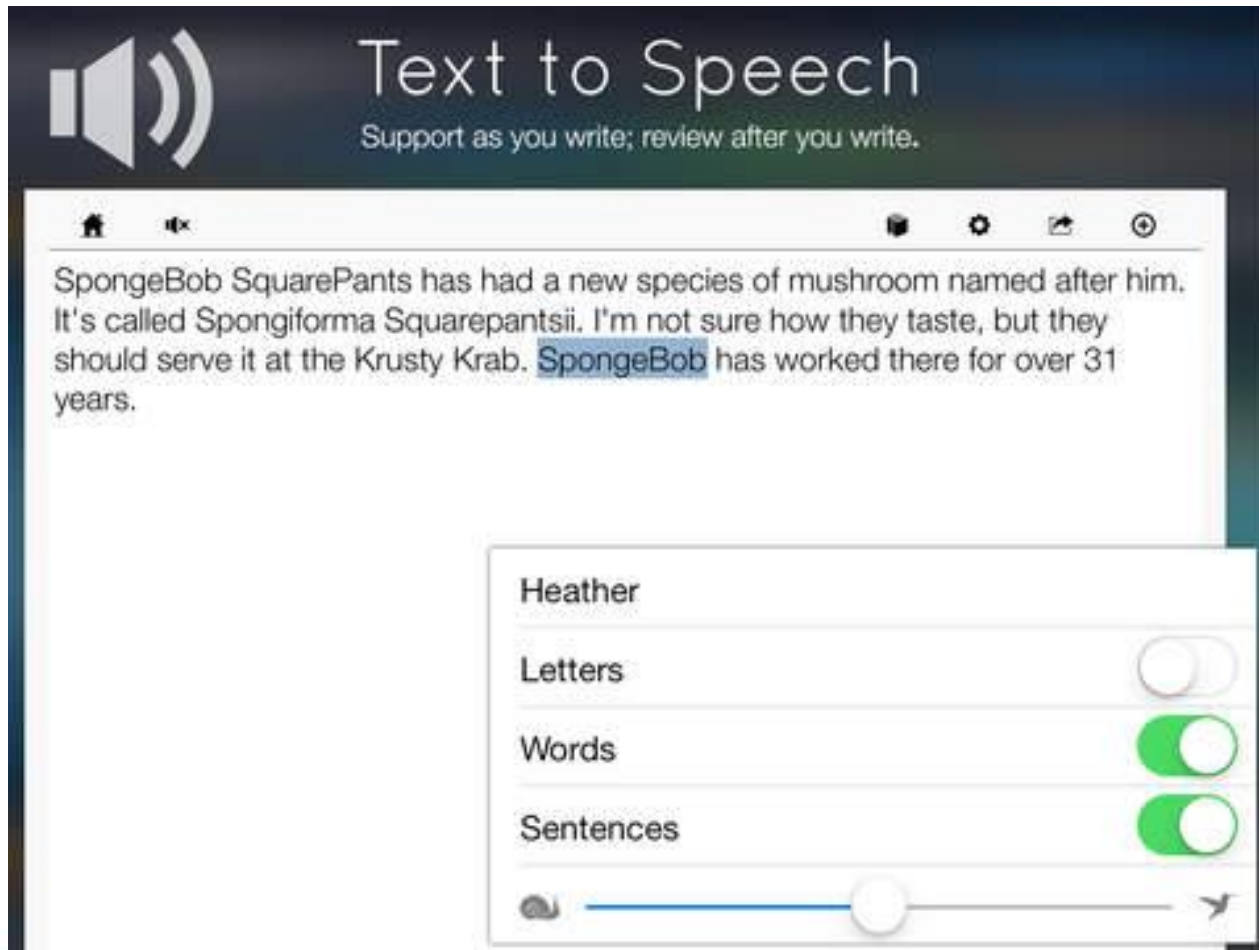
Text to Speech

Support as you write; review after you write.

SpongeBob SquarePants has had a new species of mushroom named after him. It's called Spongiforma Squarepantsii. I'm not sure how they taste, but they should serve it at the Krusty Krab. SpongeBob has worked there for over 31 years.

Heather

Letters

Words

Sentences